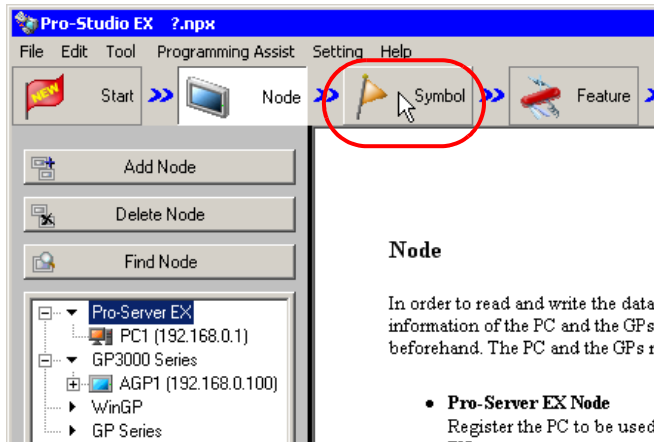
Pro-Studio EX ?.npx

File Edit Tool Programming Assist Setting Help

NEW Start Node Symbol Feature

Add Node

Delete Node

Find Node

Pro-Server EX
PC1 (192.168.0.1)
GP3000 Series
AGP1 (192.168.0.100)
WinGP
GP Series

Node

In order to read and write the data information of the PC and the GPs beforehand. The PC and the GPs r

• Pro-Server EX Node
Register the PC to be used